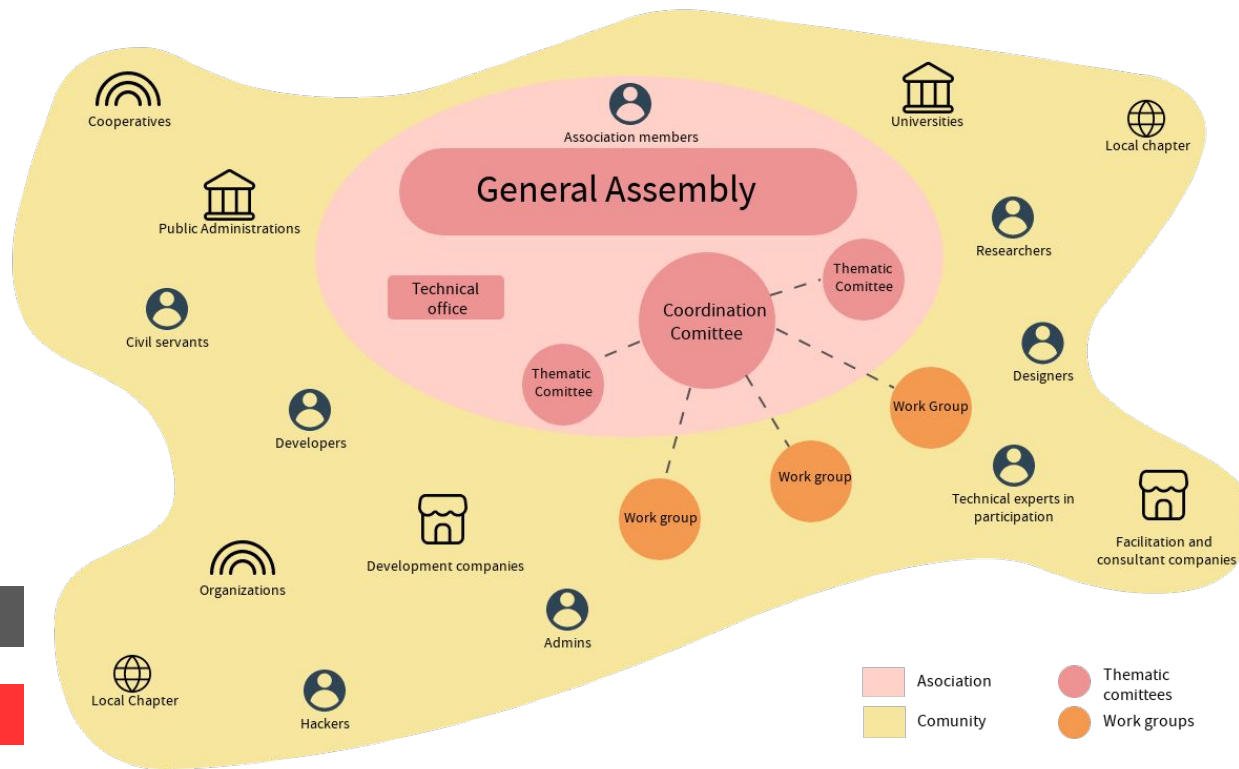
Cooperatives

Association members

Universities

Local chapter

General Assembly

Public Administrations

Researchers

Technical office

Thematic Comittee

Coordination Comittee

Civil servants

Designers

Thematic Comittee

Work Group

Developers

Work group

Technical experts in participation

Work group

Development companies

Facilitation and consultant companies

Organizations

Admins

Local Chapter

Hackers

Asociation

Comunity

Thematic comittees

Work groups